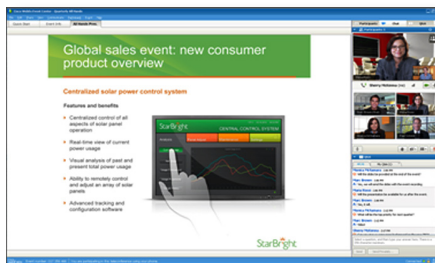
Global sales event: new consumer product overview

Centralized solar power control system

Features and benefits

Centralized control of all aspects of solar panel operation

Real-time view of current power usage

Visual analysis of past and present total power usage

Ability to remotely control and adjust an array of solar panels

Advanced tracking and configuration software

StarBright

CENTRAL CONTROL SYSTEM

StarBright

Participants

Sherry Hollaway

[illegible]